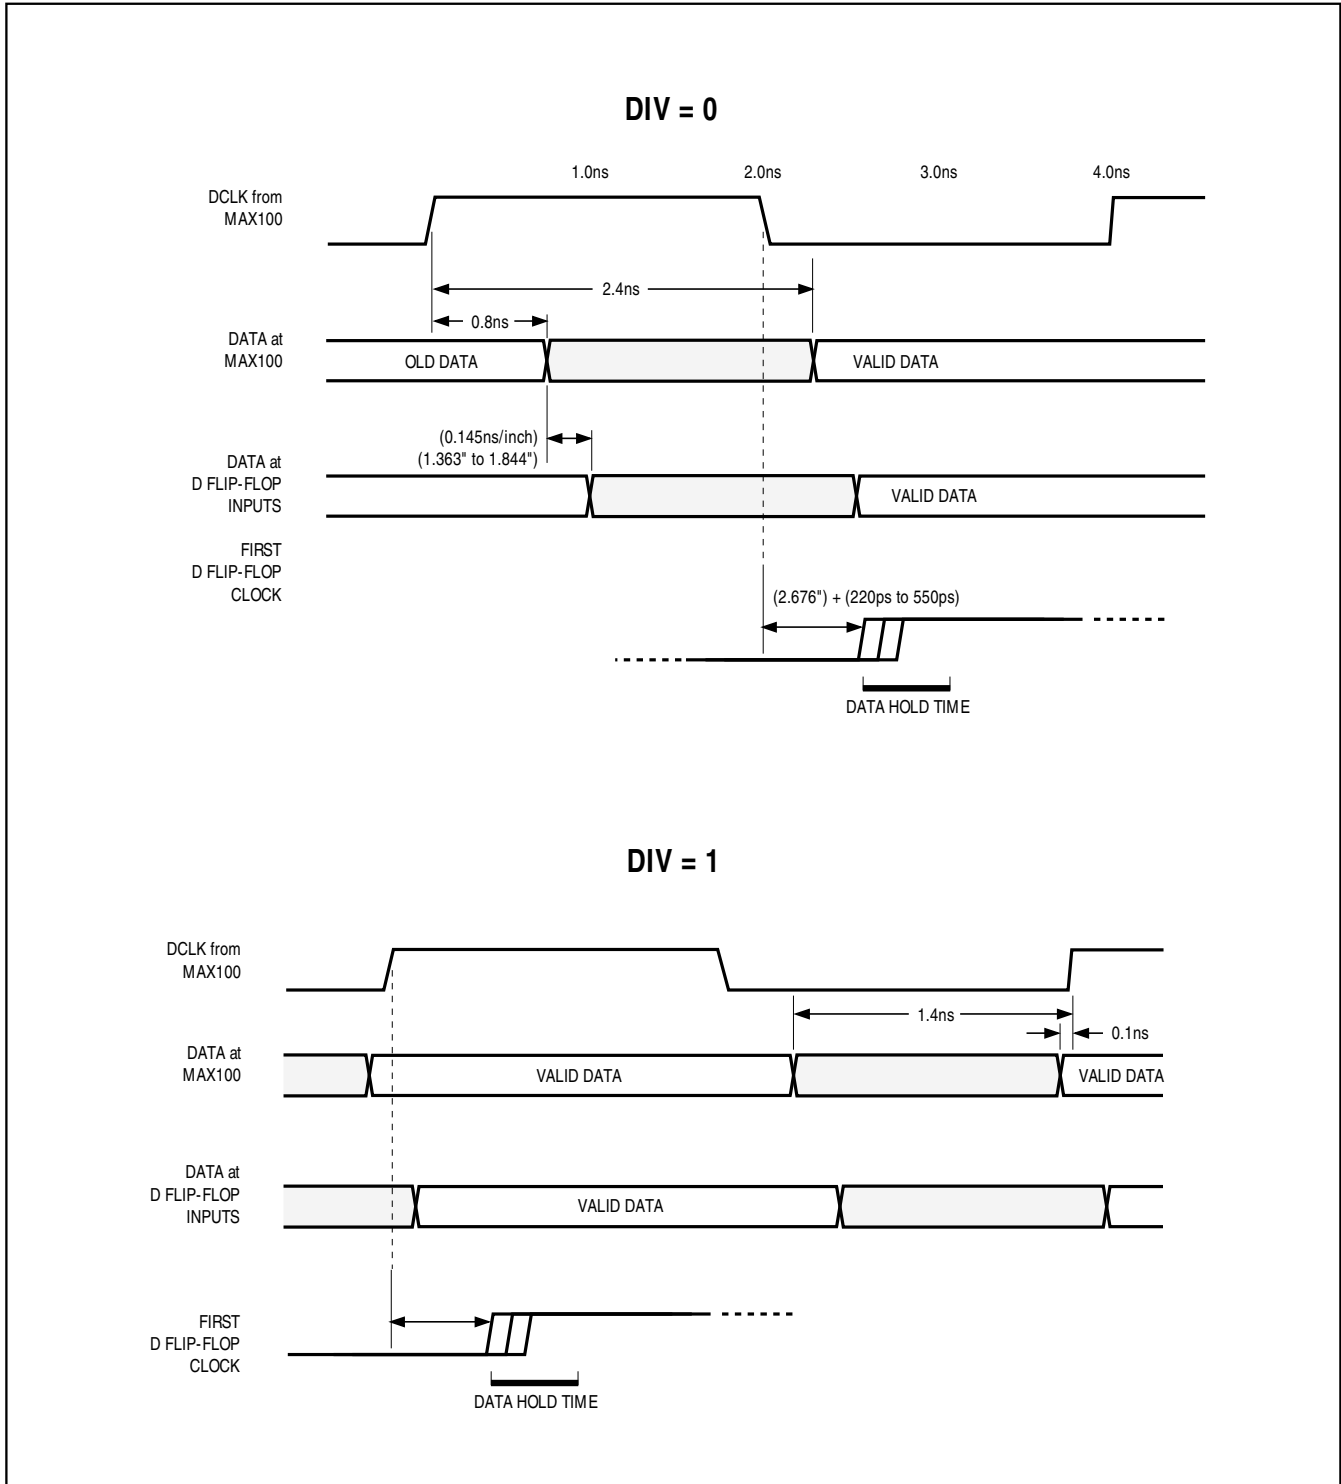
DIV = 0

1.0ns
2.0ns
3.0ns
4.0ns

DCLK from MAX100

2.4ns
0.8ns

DATA at MAX100
OLD DATA
VALID DATA

(0.145ns/inch)
(1.363" to 1.844")

DATA at D FLIP-FLOP INPUTS
VALID DATA

FIRST D FLIP-FLOP CLOCK

(2.676") + (220ps to 550ps)

DATA HOLD TIME

DIV = 1

DCLK from MAX100

1.4ns
0.1ns

DATA at MAX100
VALID DATA
VALID DATA

DATA at D FLIP-FLOP INPUTS
VALID DATA

FIRST D FLIP-FLOP CLOCK

DATA HOLD TIME